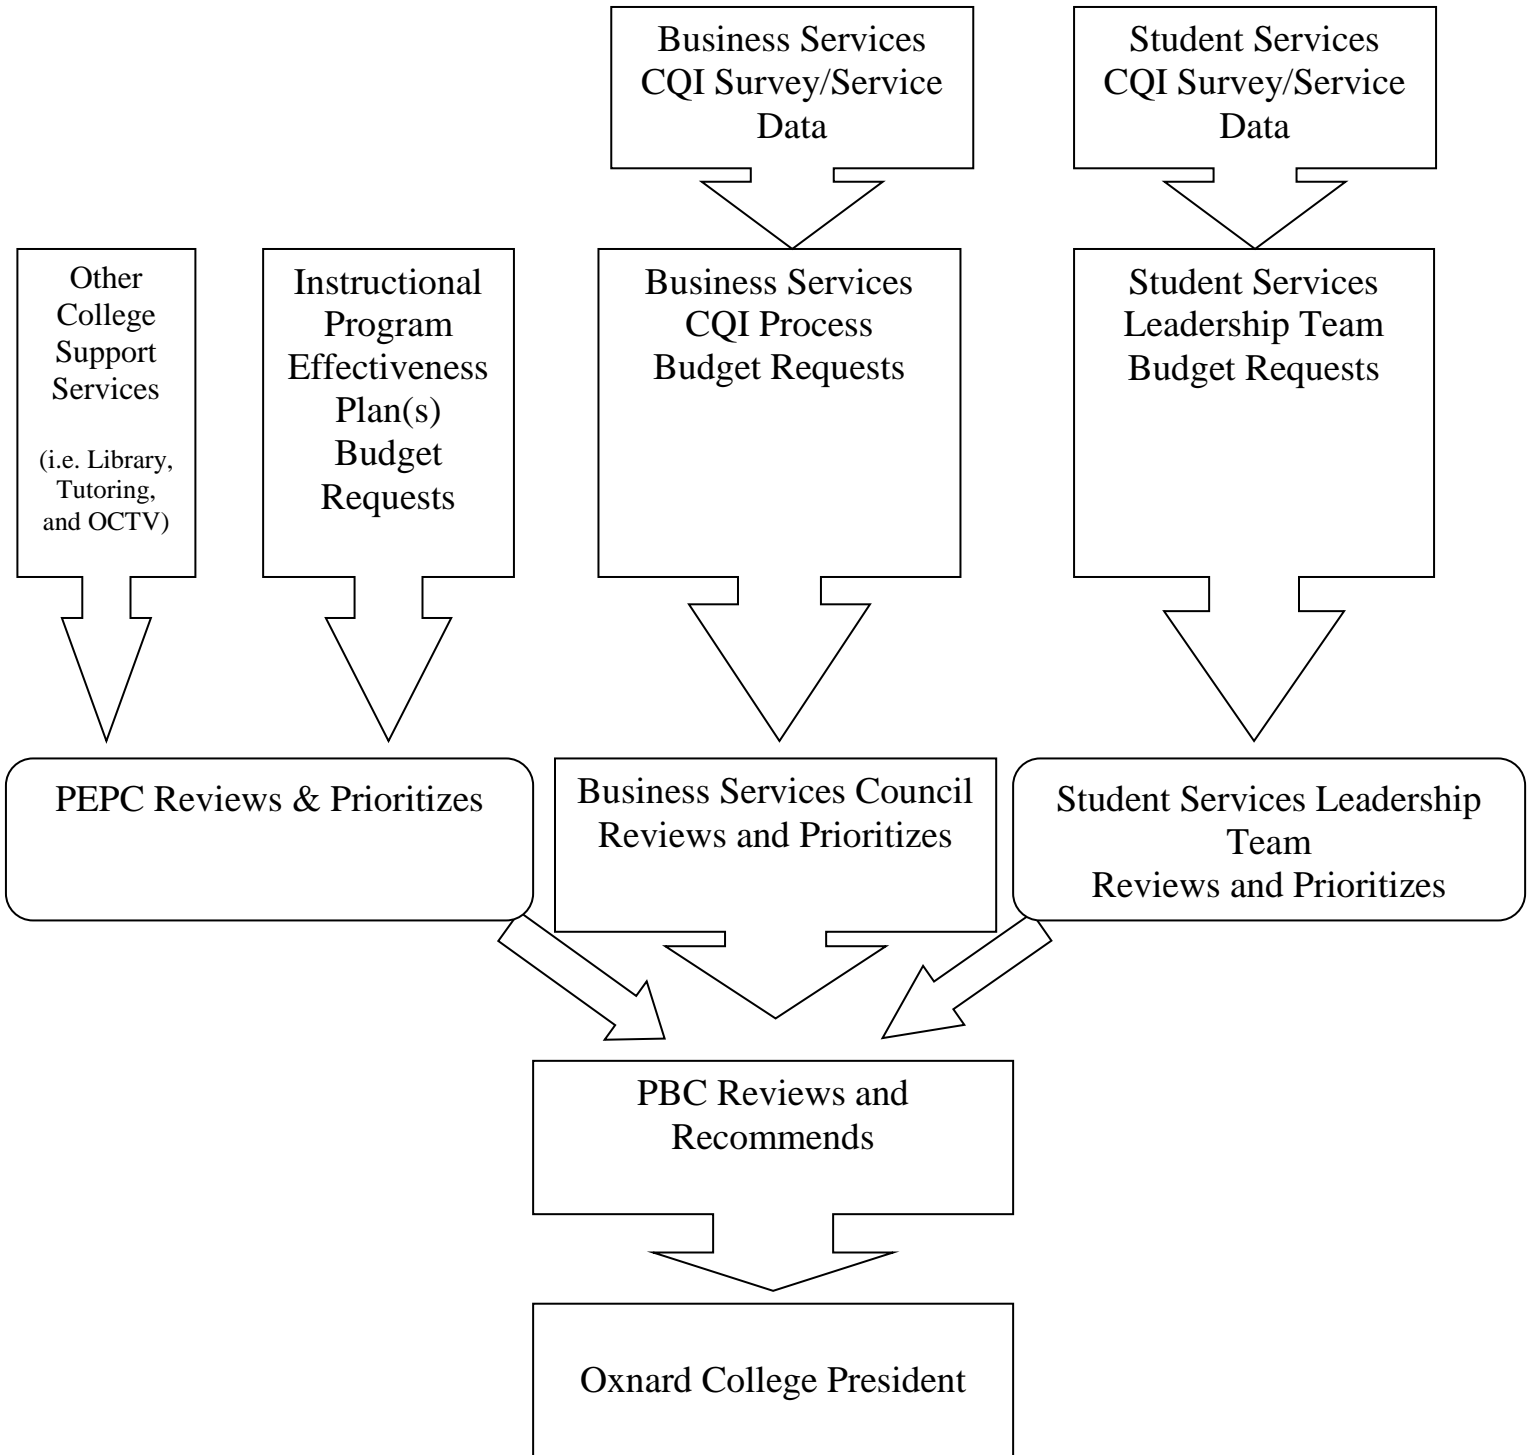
Business Services CQI Survey/Service Data

Student Services CQI Survey/Service Data

Other College Support Services

(i.e. Library, Tutoring, and OCTV)

Instructional Program Effectiveness Plan(s) Budget Requests

Business Services CQI Process Budget Requests

Student Services Leadership Team Budget Requests

PEPC Reviews & Prioritizes

Business Services Council Reviews and Prioritizes

Student Services Leadership Team Reviews and Prioritizes

PBC Reviews and Recommends

Oxnard College President